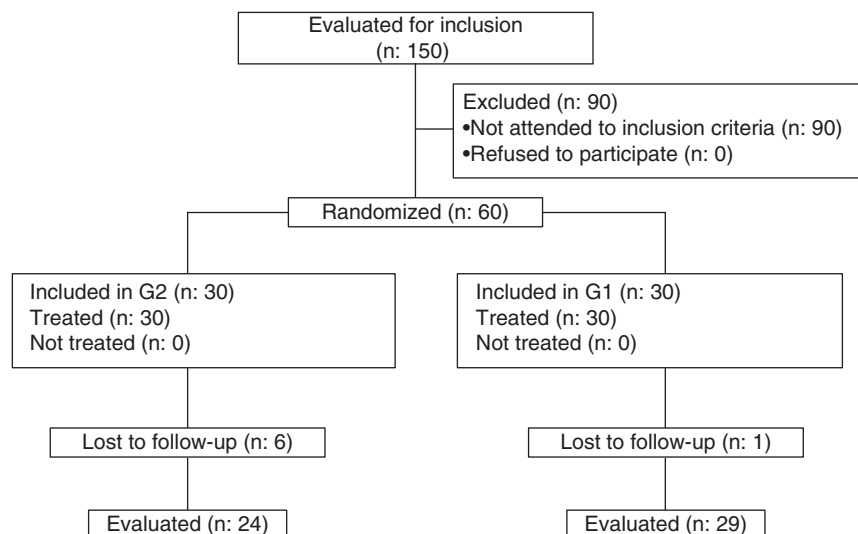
Evaluated for inclusion
(n: 150)

Excluded (n: 90)
•Not attended to inclusion criteria (n: 90)
•Refused to participate (n: 0)

Randomized (n: 60)

Included in G2 (n: 30)
Treated (n: 30)
Not treated (n: 0)

Included in G1 (n: 30)
Treated (n: 30)
Not treated (n: 0)

Lost to follow-up (n: 6)

Lost to follow-up (n: 1)

Evaluated (n: 24)

Evaluated (n: 29)